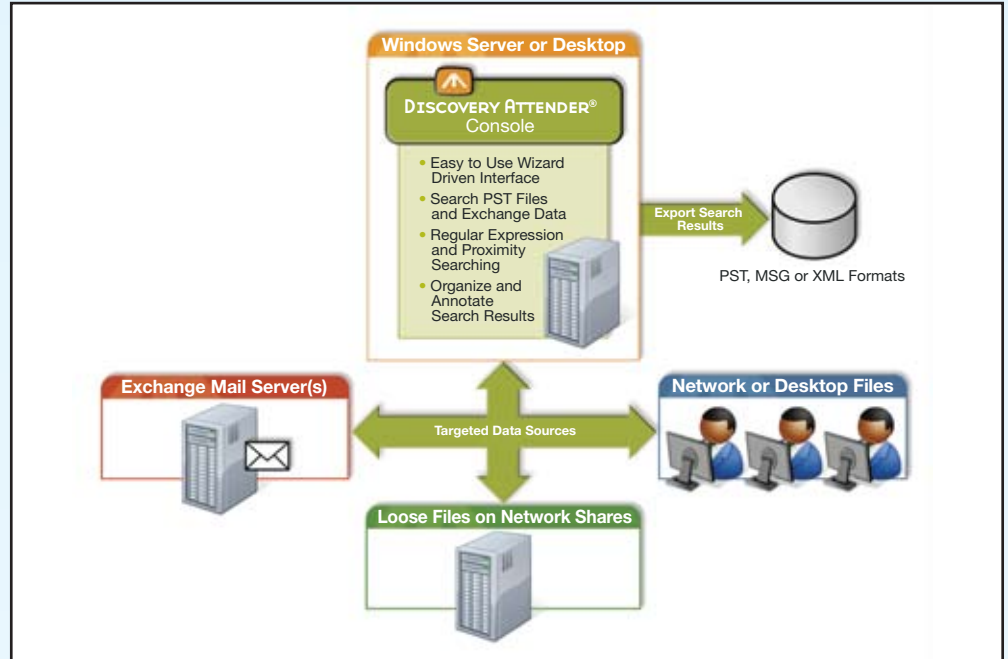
Windows Server or Desktop

DISCOVERY ATTENDER®
Console

• Easy to Use Wizard Driven Interface
• Search PST Files and Exchange Data
• Regular Expression and Proximity Searching
• Organize and Annotate Search Results

Export Search Results

PST, MSG or XML Formats

Exchange Mail Server(s)

Targeted Data Sources

Network or Desktop Files

Loose Files on Network Shares